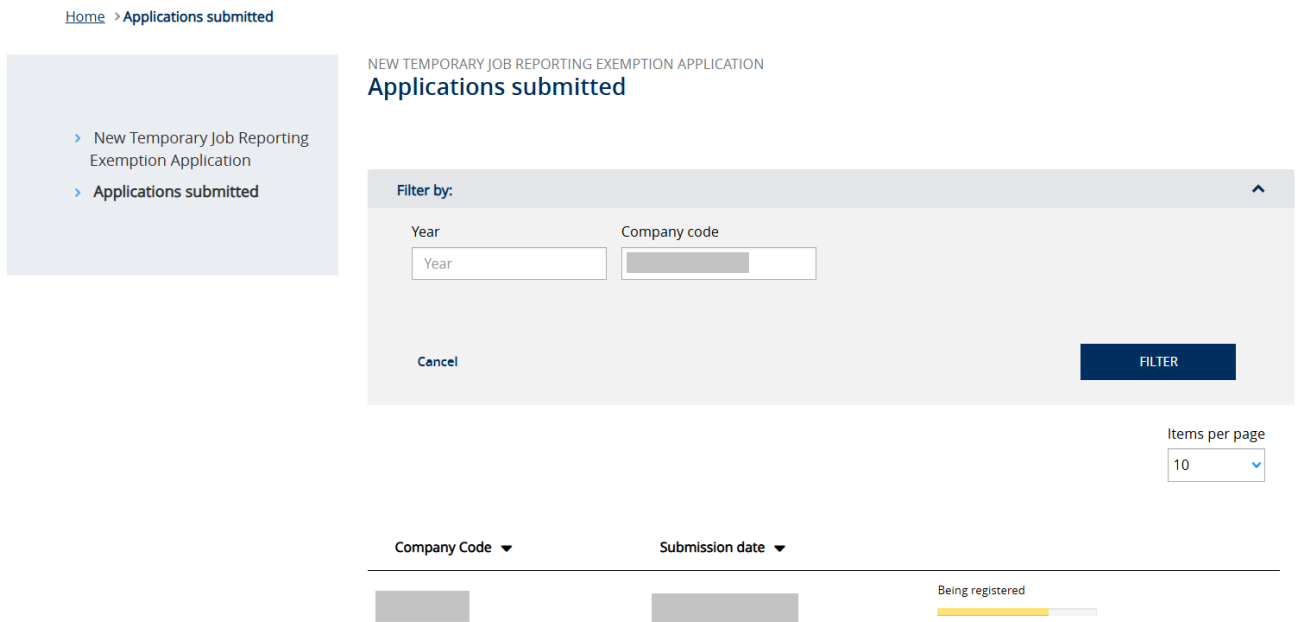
Home > Applications submitted

> New Temporary Job Reporting Exemption Application
> Applications submitted

NEW TEMPORARY JOB REPORTING EXEMPTION APPLICATION
Applications submitted

Filter by:

Year
Year

Company code

Cancel

FILTER

Items per page
10

| Company Code | Submission date | |
|---|---|---|
| | | Being registered |